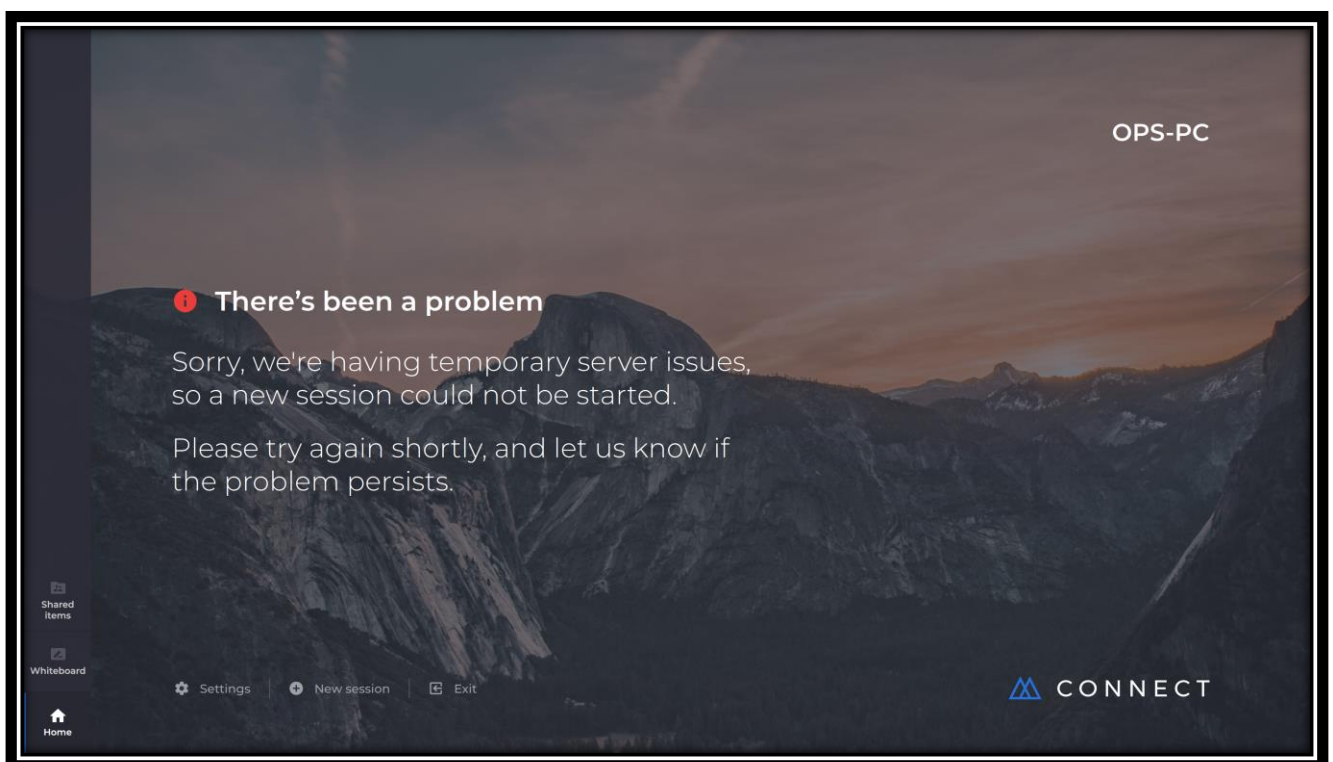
OPS-PC

There’s been a problem

Sorry, we're having temporary server issues, so a new session could not be started.

Please try again shortly, and let us know if the problem persists.

Shared items

Whiteboard

Home

Settings | New session | Exit

CONNECT